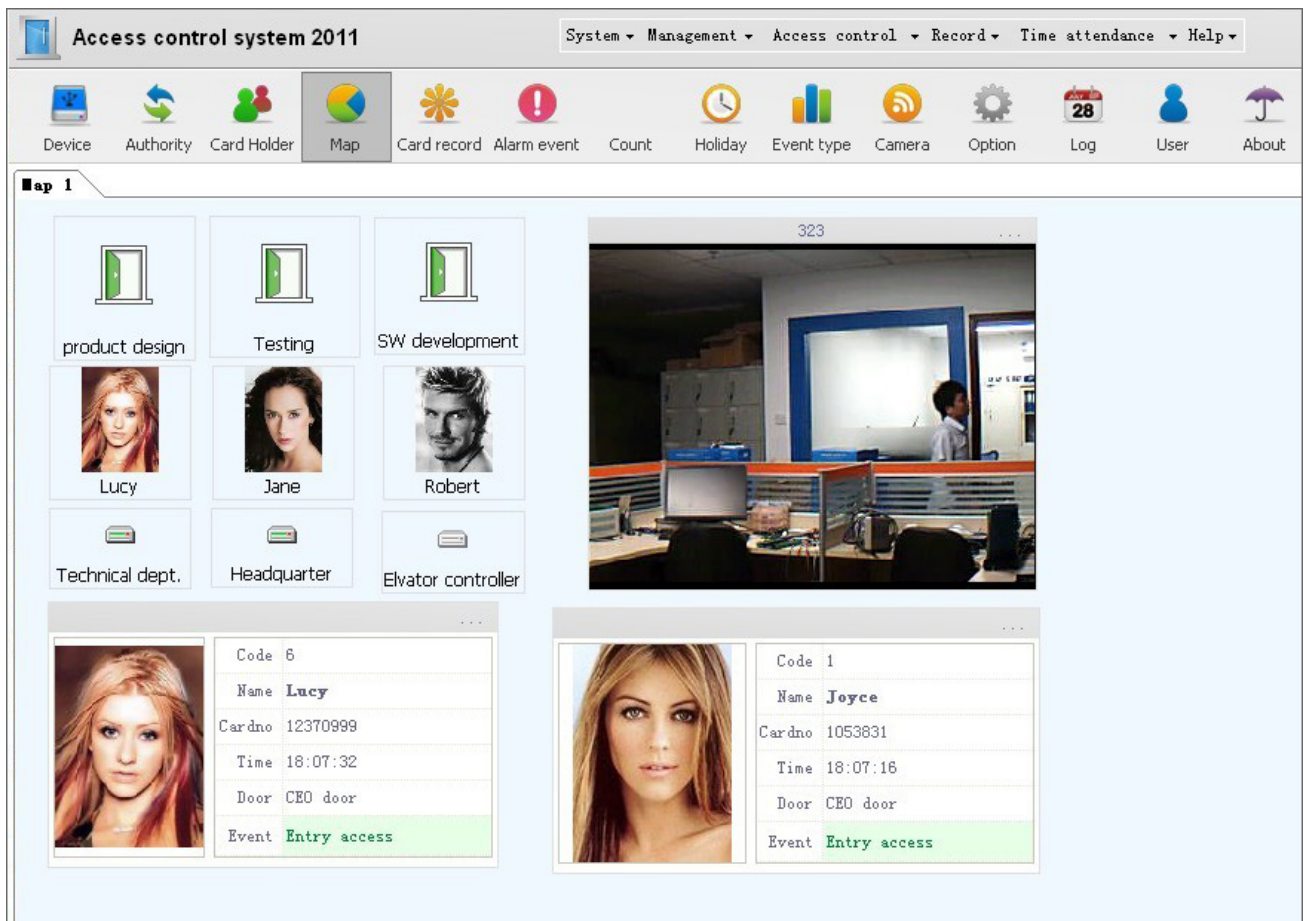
Access control system 2011

System ▾ Management ▾ Access control ▾ Record ▾ Time attendance ▾ Help ▾

Device Authority Card Holder Map Card record Alarm event Count Holiday Event type Camera Option 28 Log User About

Map 1

product design
Testing
SW development
Lucy
Jane
Robert
Technical dept.
Headquarter
Elvator controller

323

...

| Code | 6 |
|---|---|
| Name | Lucy |
| Cardno | 12370999 |
| Time | 18:07:32 |
| Door | CEO door |
| Event | Entry access |

...

| Code | 1 |
|---|---|
| Name | Joyce |
| Cardno | 1053831 |
| Time | 18:07:16 |
| Door | CEO door |
| Event | Entry access |